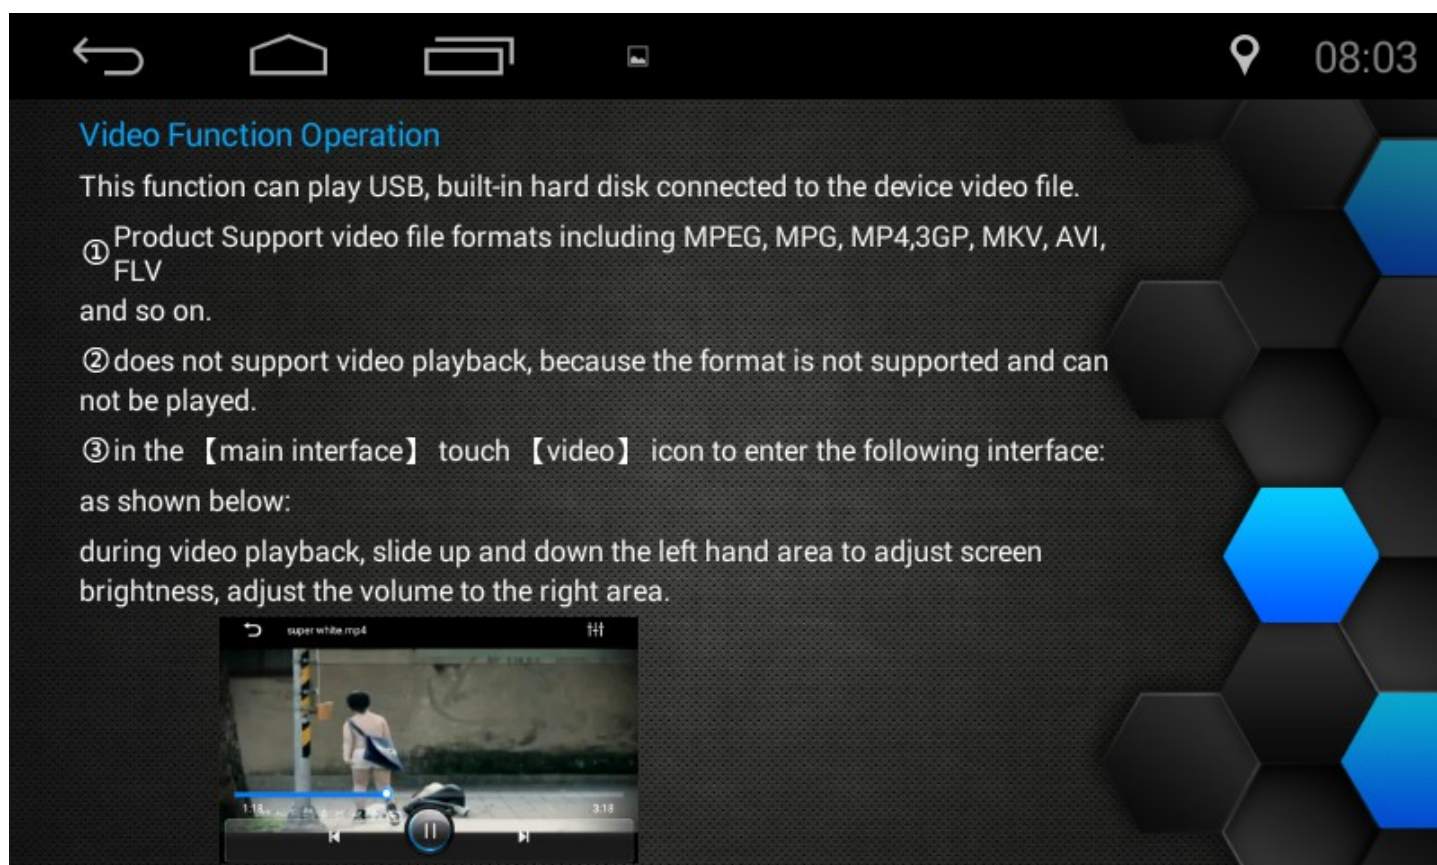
08:03

Video Function Operation

This function can play USB, built-in hard disk connected to the device video file.

①Product Support video file formats including MPEG, MPG, MP4,3GP, MKV, AVI, FLV and so on.

②does not support video playback, because the format is not supported and can not be played.

③in the 【main interface】 touch 【video】 icon to enter the following interface:

as shown below:

during video playback, slide up and down the left hand area to adjust screen brightness, adjust the volume to the right area.

super white.mp4

1:18

3:18